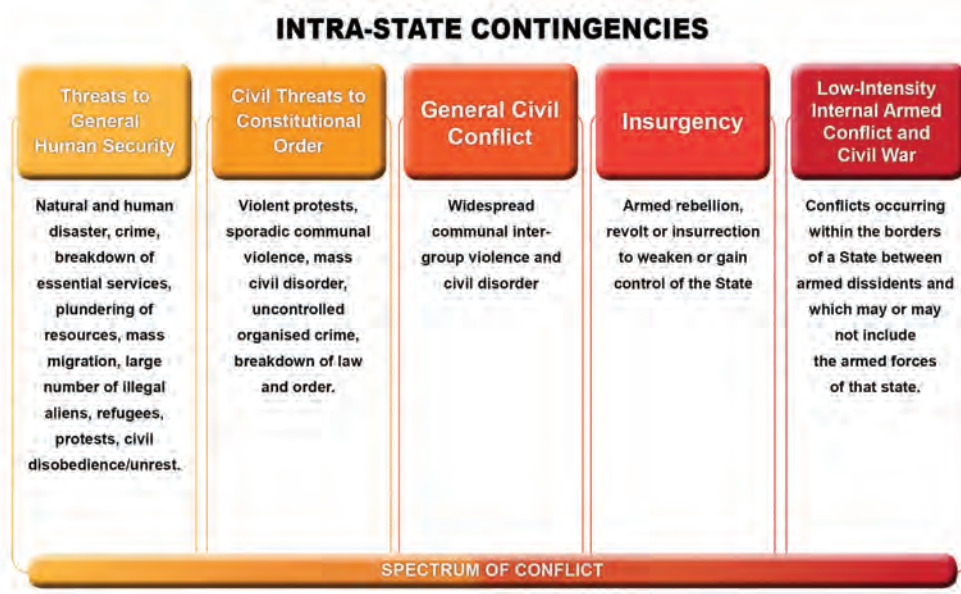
INTRA-STATE CONTINGENCIES

Threats to General Human Security

Natural and human disaster, crime, breakdown of essential services, plundering of resources, mass migration, large number of illegal aliens, refugees, protests, civil disobedience/unrest.

Civil Threats to Constitutional Order

Violent protests, sporadic communal violence, mass civil disorder, uncontrolled organised crime, breakdown of law and order.

General Civil Conflict

Widespread communal inter-group violence and civil disorder

Insurgency

Armed rebellion, revolt or insurrection to weaken or gain control of the State

Low-Intensity Internal Armed Conflict and Civil War

Conflicts occurring within the borders of a State between armed dissidents and which may or may not include the armed forces of that state.

SPECTRUM OF CONFLICT